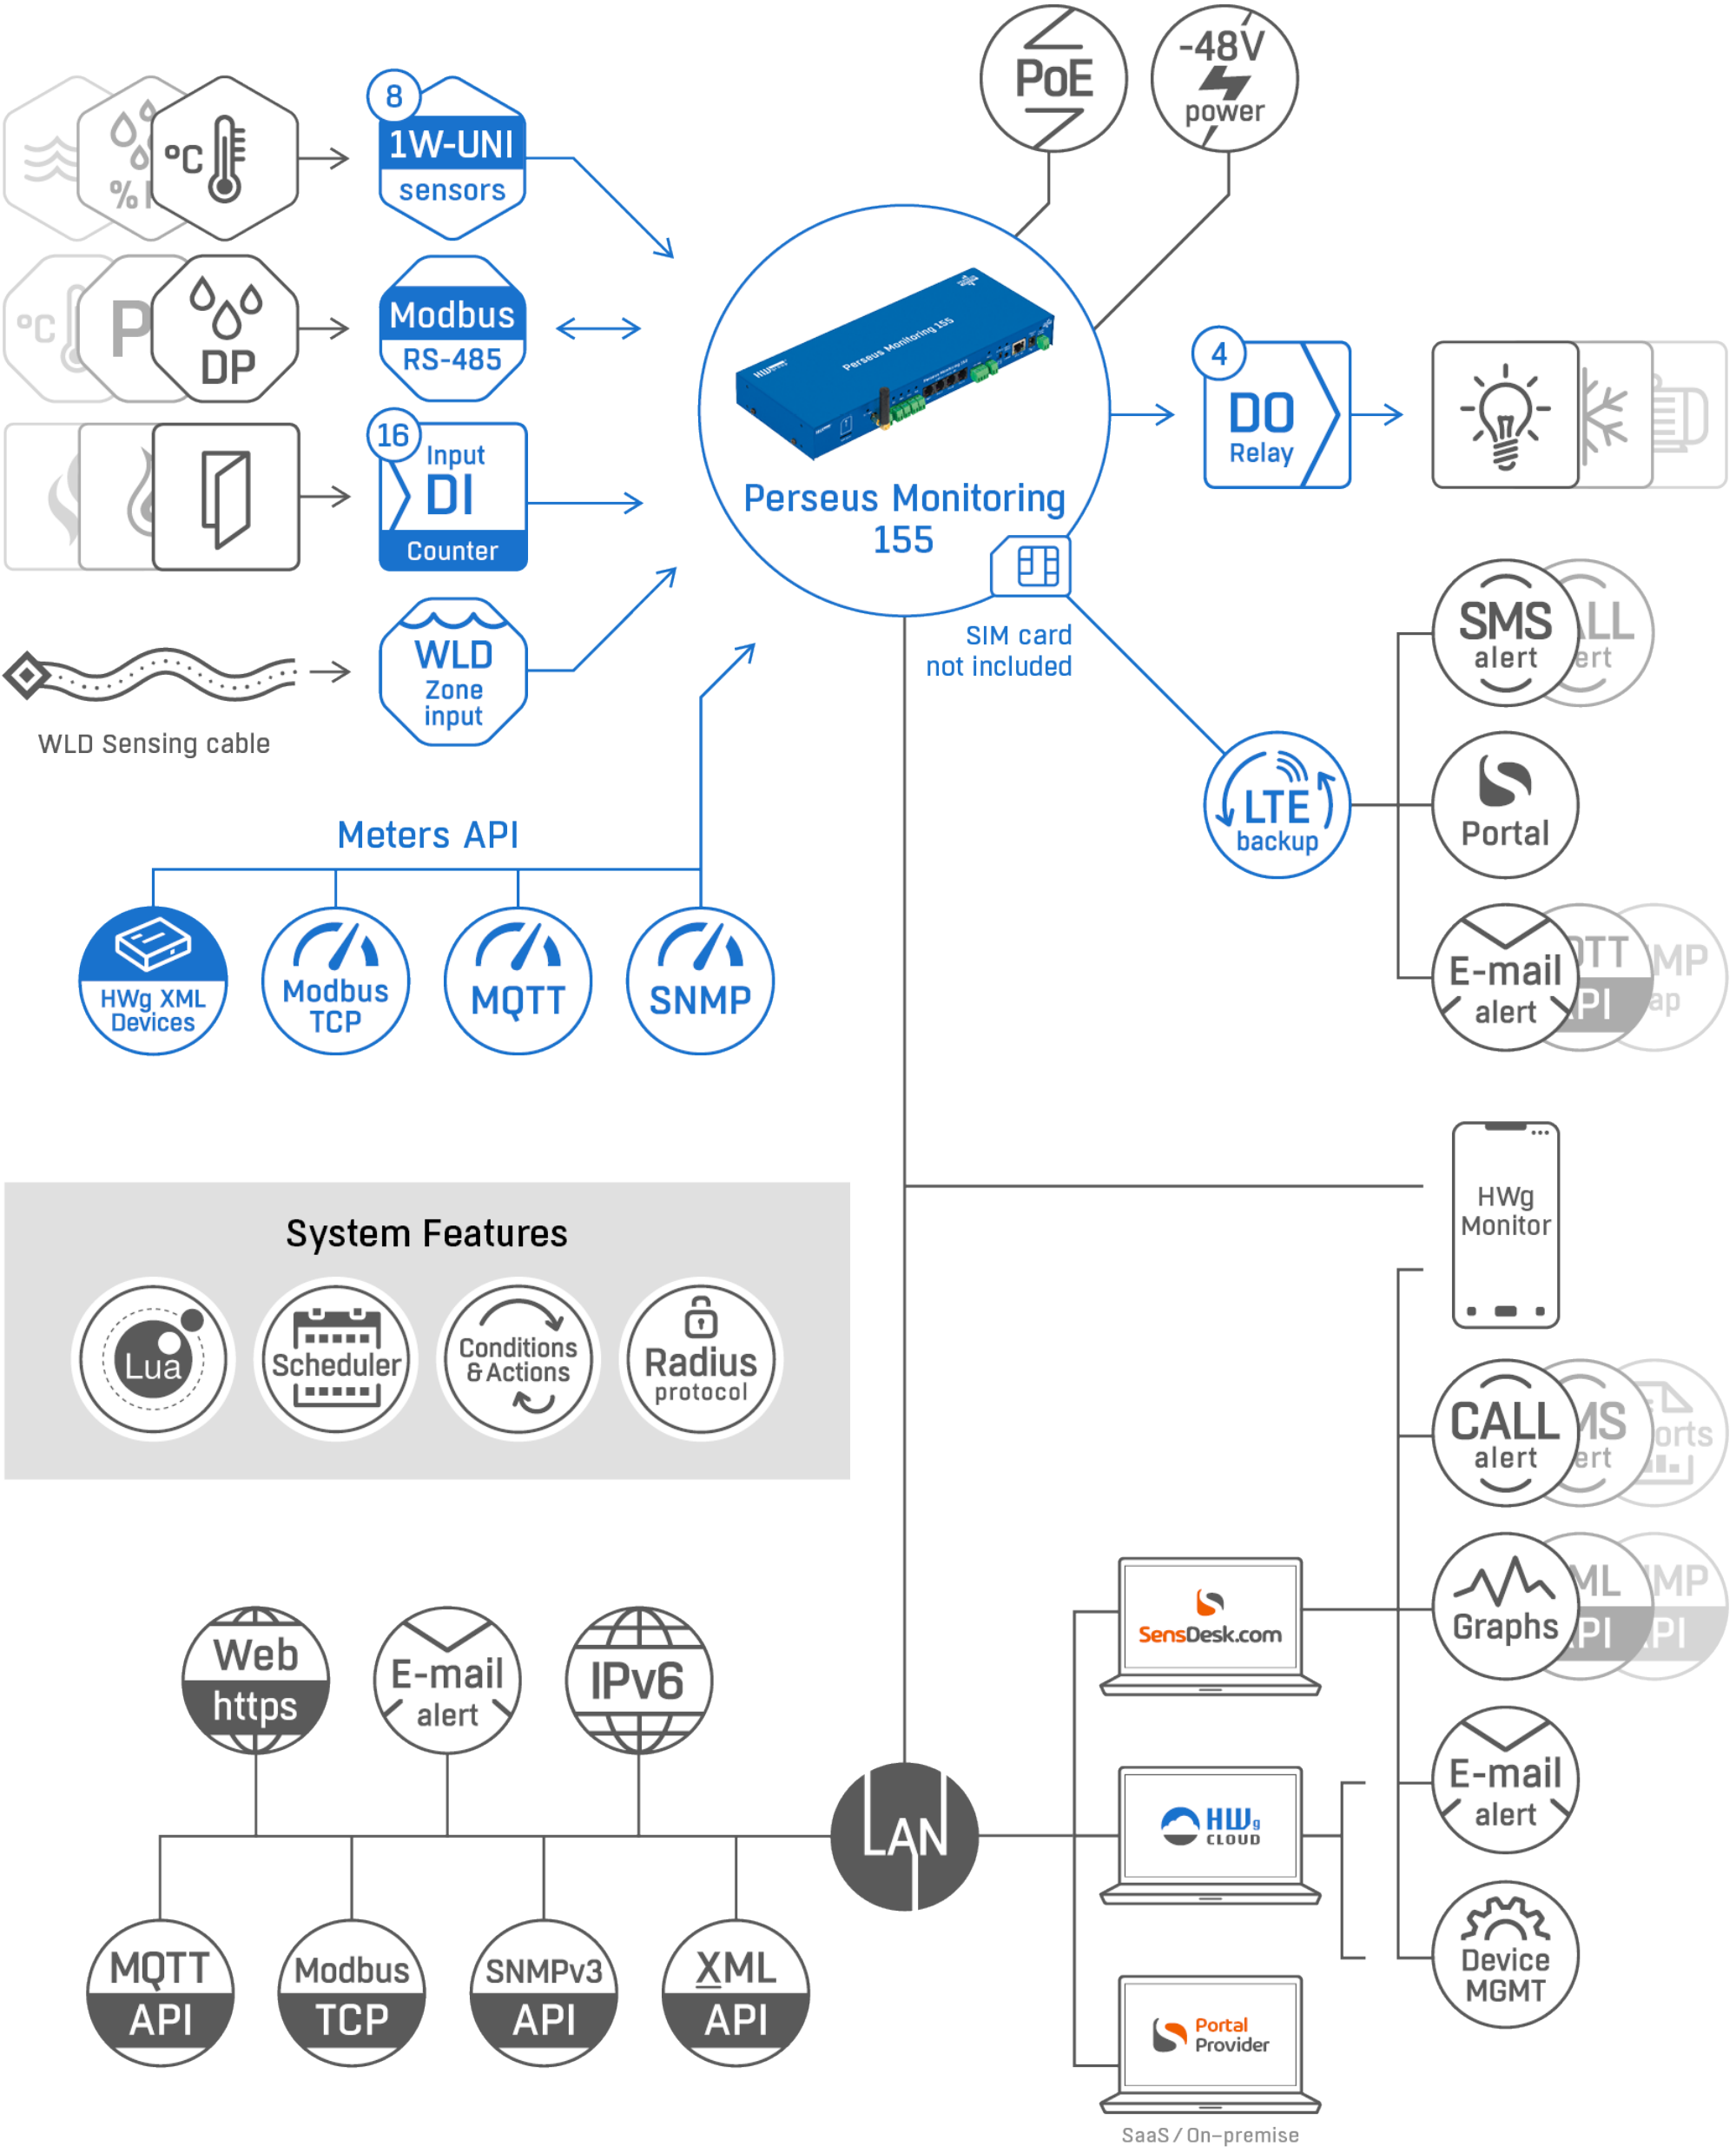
°C %

8
1W-UNI
sensors

°C P DP

Modbus
RS-485

16
Input
DI
Counter

WLD
Zone
input

WLD Sensing cable

PoE

-48V
power

Perseus Monitoring 155

SIM card
not included

4
DO
Relay

LTE
backup

SMS
alert

Portal

E-mail
alert

Meters API

HWg XML
Devices

Modbus
TCP

MQTT

SNMP

HWg
Monitor

System Features

Lua

Scheduler

Conditions
& Actions

Radius
protocol

CALL
alert

Graphs

E-mail
alert

Device
MGMT

SensDesk.com

HWg CLOUD

Portal
Provider

SaaS / On-premise

Web
https

E-mail
alert

IPv6

LAN

MQTT
API

Modbus
TCP

SNMPv3
API

XML
API